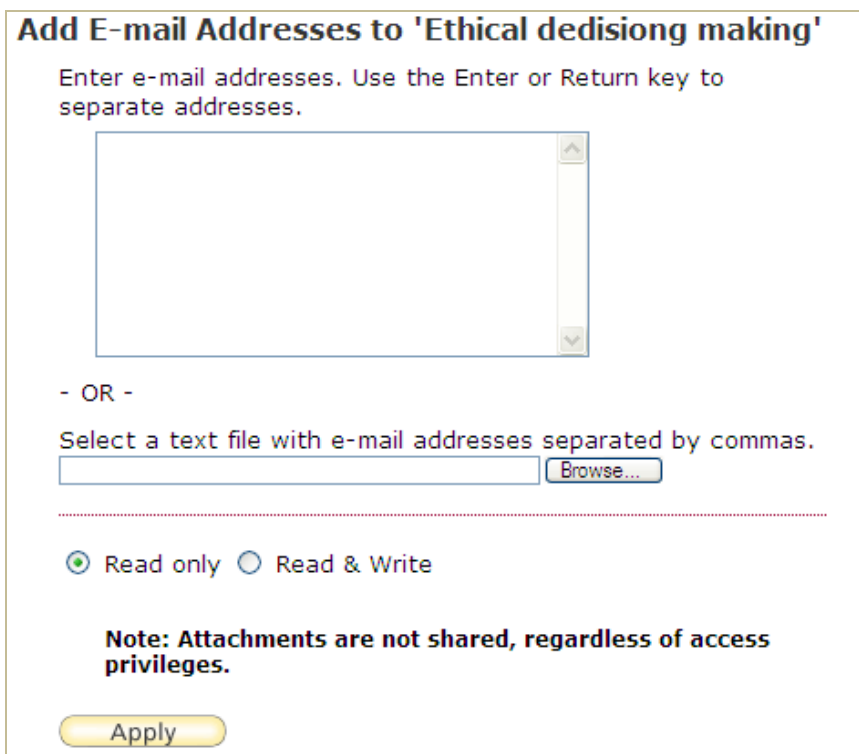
Add E-mail Addresses to 'Ethical dedisiong making'

Enter e-mail addresses. Use the Enter or Return key to separate addresses.

- OR -

Select a text file with e-mail addresses separated by commas.

Browse...

Read only Read & Write

Note: Attachments are not shared, regardless of access privileges.

Apply